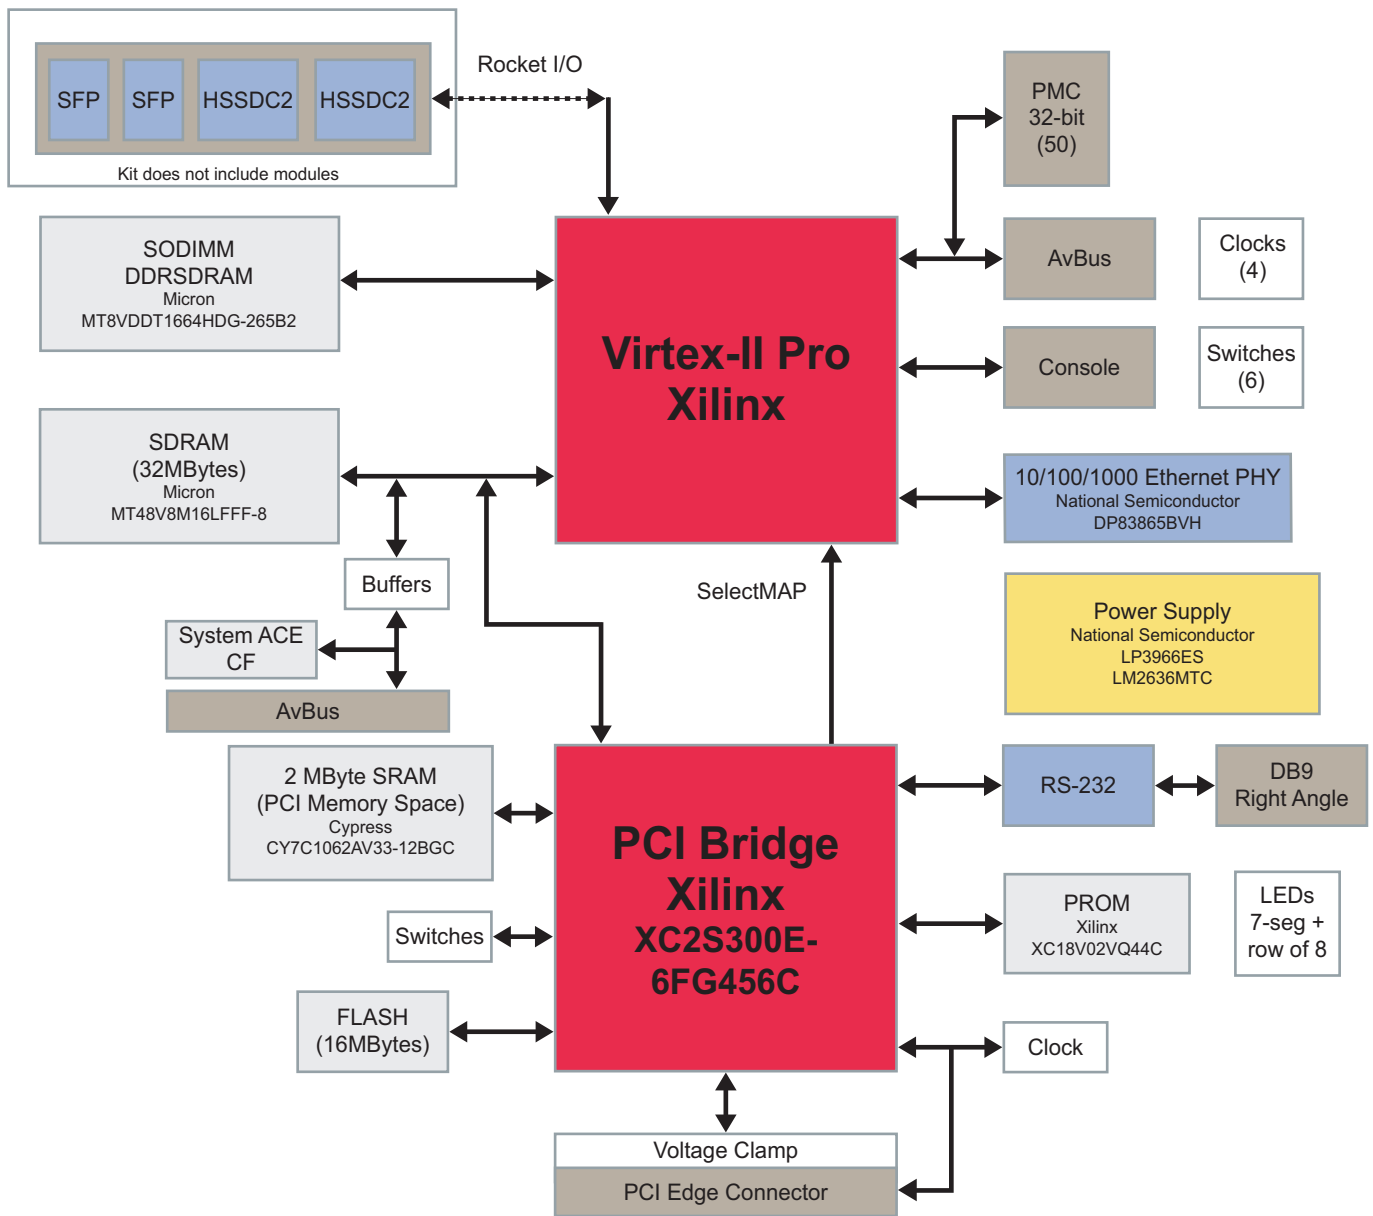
SFP SFP HSSDC2 HSSDC2

Kit does not include modules

Rocket I/O

PMC
32-bit
(50)

SODIMM
DDRSDRAM
Micron
MT8VDDT1664HDG-265B2

Virtex-II Pro
Xilinx

AvBus

Clocks
(4)

Console

Switches
(6)

SDRAM
(32MBytes)
Micron
MT48V8M16LFFF-8

10/100/1000 Ethernet PHY
National Semiconductor
DP83865BVH

Buffers

SelectMAP

Power Supply
National Semiconductor
LP3966ES
LM2636MTC

System ACE
CF

AvBus

2 MByte SRAM
(PCI Memory Space)
Cypress
CY7C1062AV33-12BGC

PCI Bridge
Xilinx
XC2S300E-
6FG456C

RS-232

DB9
Right Angle

PROM
Xilinx
XC18V02VQ44C

LEDs
7-seg +
row of 8

Switches

FLASH
(16MBytes)

Clock

Voltage Clamp

PCI Edge Connector